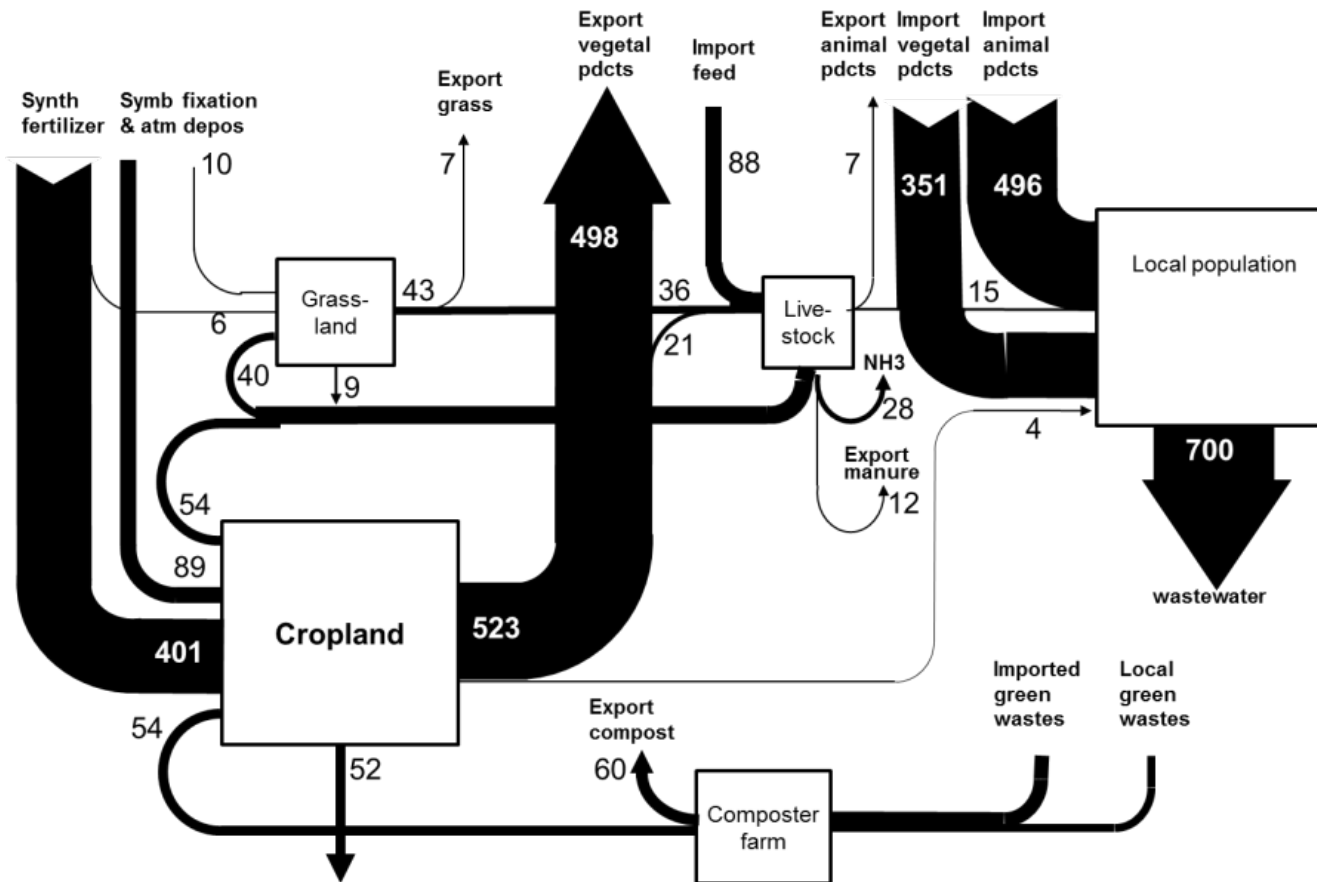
Synth fertilizer

Symb fixation & atm depos

10

Export grass

7

Export vegetal pdcts

Import feed

88

Export animal pdcts

7

Import vegetal pdcts

351

Import animal pdcts

496

498

Local population

Grass-land

43

36

Live-stock

15

6

21

40

9

NH3

28

4

700

Export manure

12

54

89

wastewater

Cropland

523

401

Imported green wastes

Local green wastes

Export compost

54

52

60

Composter farm